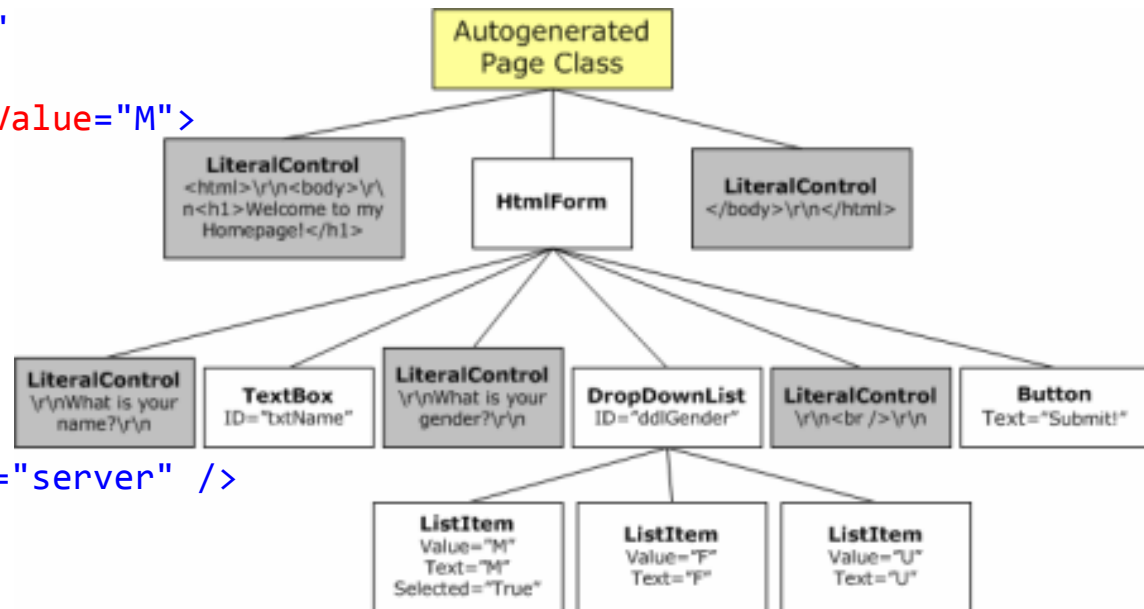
"

Value="M">

Autogenerated Page Class

LiteralControl
<html>\r\n<body>\r\n<h1>Welcome to my Homepage!</h1>

HtmlForm

LiteralControl
</body>\r\n</html>

LiteralControl
\r\nWhat is your name?\r\n

TextBox
ID="txtName"

LiteralControl
\r\nWhat is your gender?\r\n

DropDownList
ID="ddlGender"

LiteralControl
\r\n<br />\r\n

Button
Text="Submit!"

="server" />

ListItem
Value="M"
Text="M"
Selected="True"

ListItem
Value="F"
Text="F"

ListItem
Value="U"
Text="U"